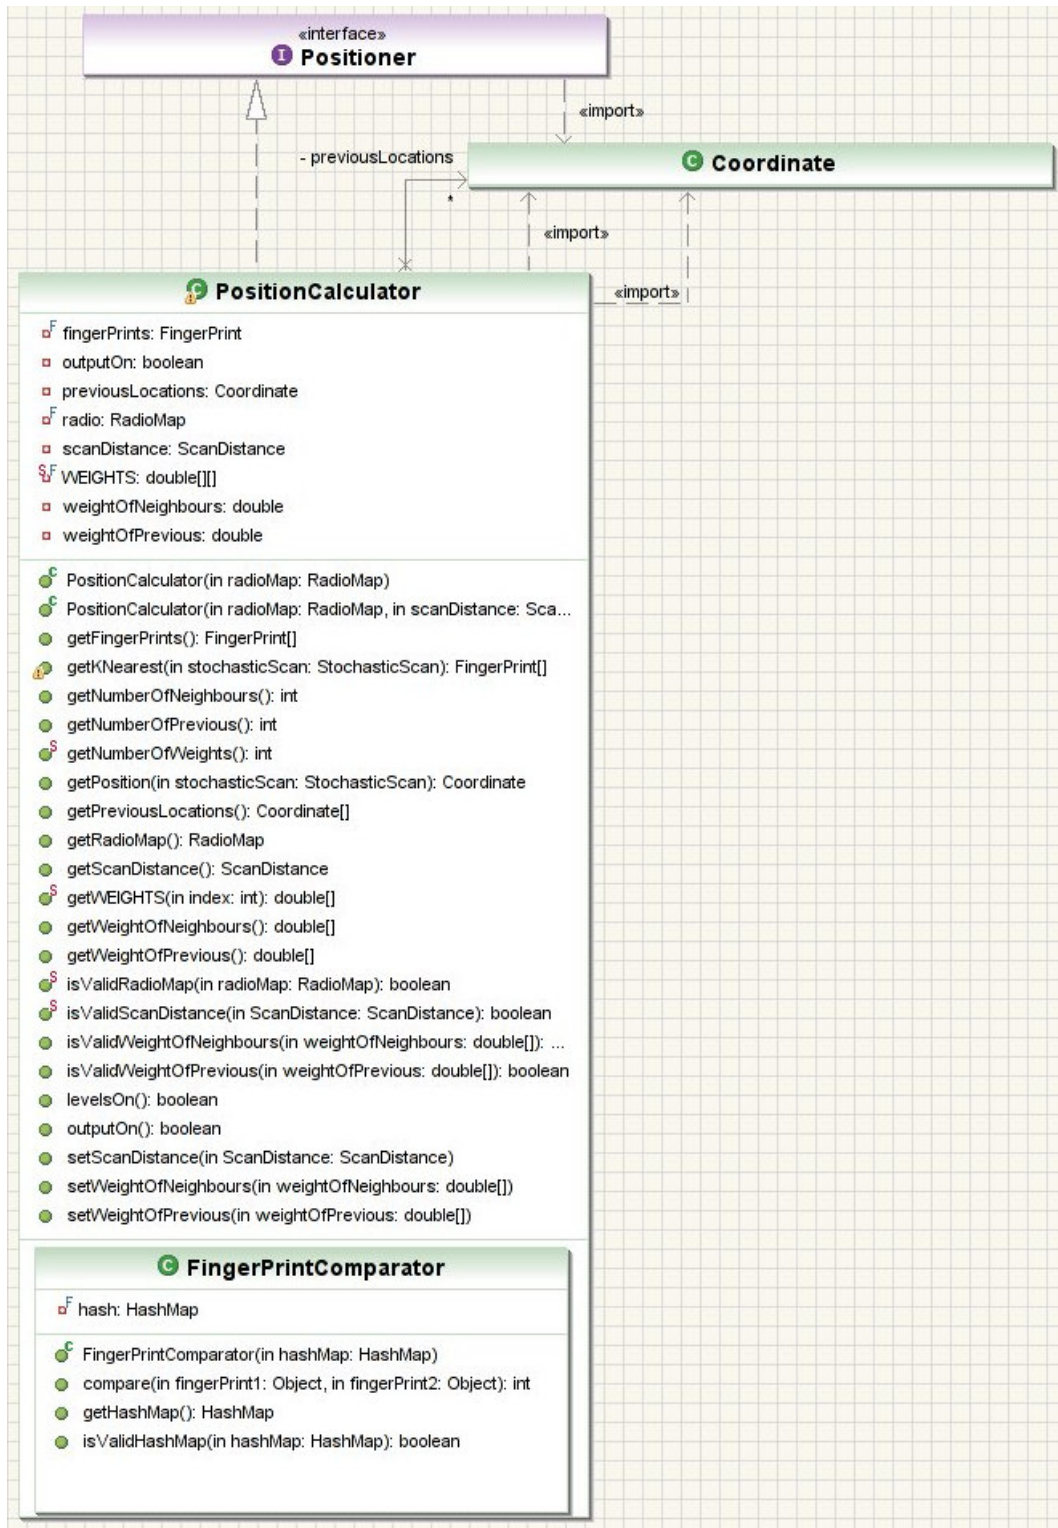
«interface»
Positioner

«import»

- previousLocations

Coordinate

*

«import»

«import»

PositionCalculator

fingerPrints: FingerPrint
outputOn: boolean
previousLocations: Coordinate
radio: RadioMap
scanDistance: ScanDistance
WEIGHTS: double[][]
weightOfNeighbours: double
weightOfPrevious: double

PositionCalculator(in radioMap: RadioMap)
PositionCalculator(in radioMap: RadioMap, in scanDistance: Sca...
getFingerPrints(): FingerPrint[]
getKNearest(in stochasticScan: StochasticScan): FingerPrint[]
getNumberOfNeighbours(): int
getNumberOfPrevious(): int
getNumberOfWeights(): int
getPosition(in stochasticScan: StochasticScan): Coordinate
getPreviousLocations(): Coordinate[]
getRadioMap(): RadioMap
getScanDistance(): ScanDistance
getWEIGHTS(in index: int): double[]
getWeightOfNeighbours(): double[]
getWeightOfPrevious(): double[]
isValidRadioMap(in radioMap: RadioMap): boolean
isValidScanDistance(in ScanDistance: ScanDistance): boolean
isValidWeightOfNeighbours(in weightOfNeighbours: double[]): ...
isValidWeightOfPrevious(in weightOfPrevious: double[]): boolean
levelsOn(): boolean
outputOn(): boolean
setScanDistance(in ScanDistance: ScanDistance)
setWeightOfNeighbours(in weightOfNeighbours: double[])
setWeightOfPrevious(in weightOfPrevious: double[])

FingerPrintComparator

hash: HashMap

FingerPrintComparator(in hashMap: HashMap)
compare(in fingerPrint1: Object, in fingerPrint2: Object): int
getHashMap(): HashMap
isValidHashMap(in hashMap: HashMap): boolean